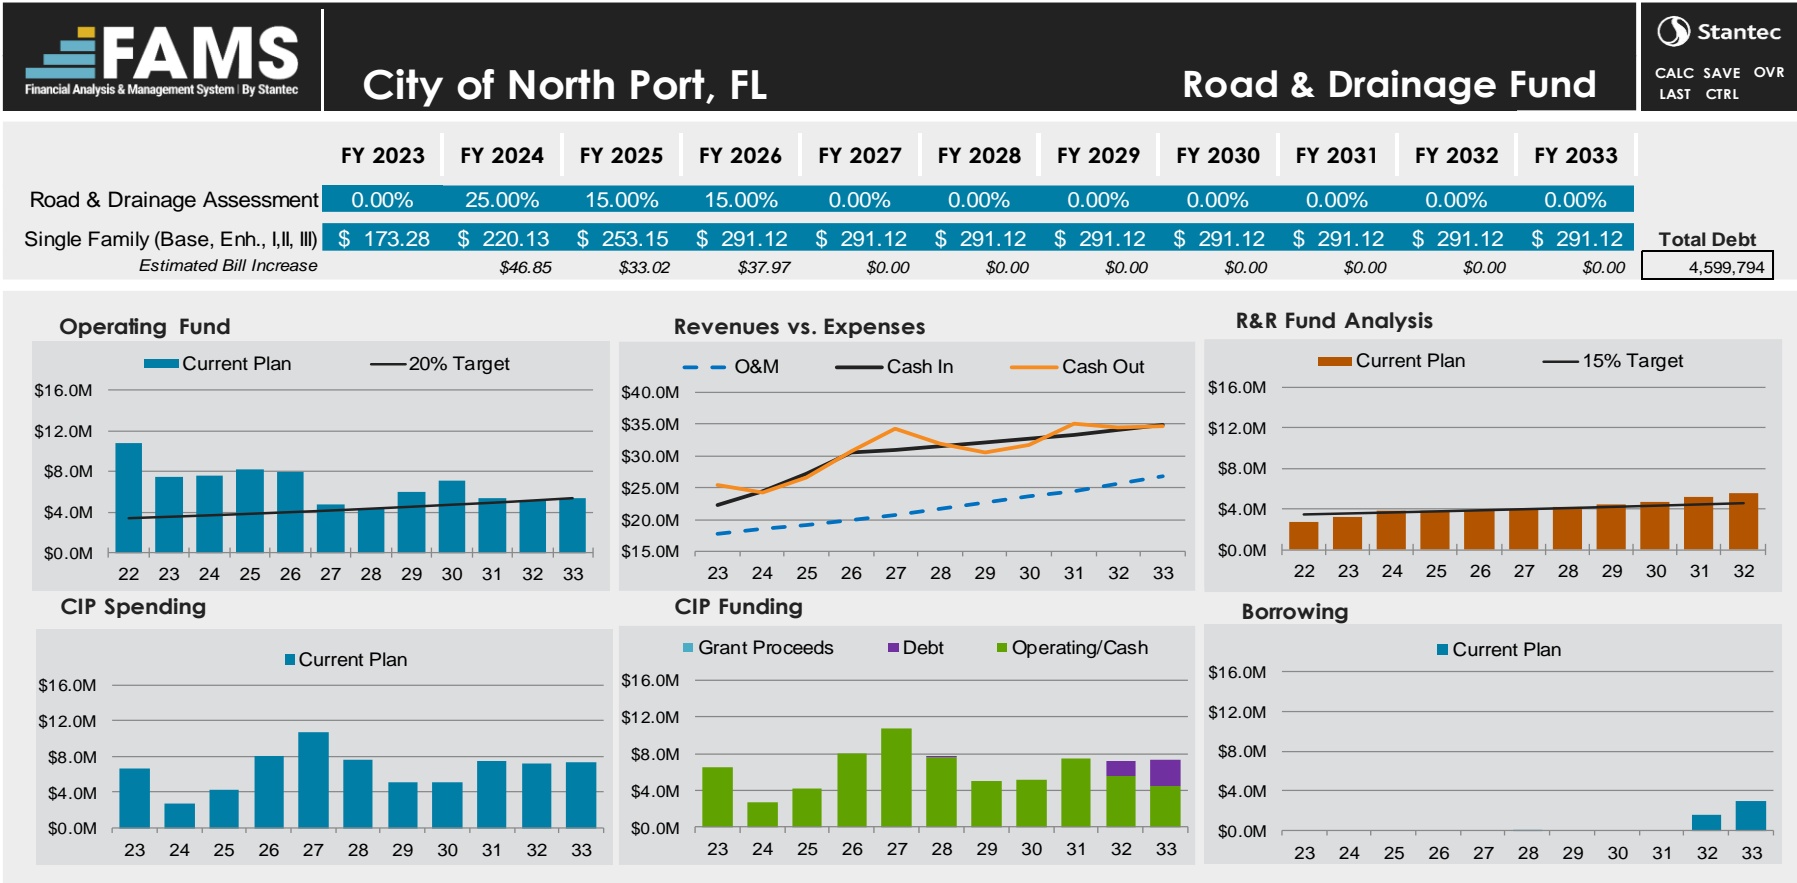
FAMS
Financial Analysis & Management System | By Stantec

City of North Port, FL

Road & Drainage Fund

Stantec
CALC SAVE OVR
LAST CTRL

| | FY 2023 | FY 2024 | FY 2025 | FY 2026 | FY 2027 | FY 2028 | FY 2029 | FY 2030 | FY 2031 | FY 2032 | FY 2033 |
|---|---|---|---|---|---|---|---|---|---|---|---|
| Road & Drainage Assessment | 0.00% | 25.00% | 15.00% | 15.00% | 0.00% | 0.00% | 0.00% | 0.00% | 0.00% | 0.00% | 0.00% |
| Single Family (Base, Enh., I,II, III) | $ 173.28 | $ 220.13 | $ 253.15 | $ 291.12 | $ 291.12 | $ 291.12 | $ 291.12 | $ 291.12 | $ 291.12 | $ 291.12 | $ 291.12 |
| Estimated Bill Increase | | $46.85 | $33.02 | $37.97 | $0.00 | $0.00 | $0.00 | $0.00 | $0.00 | $0.00 | $0.00 |

Total Debt
4,599,794

Operating Fund
Current Plan
20% Target
$16.0M
$12.0M
$8.0M
$4.0M
$0.0M
22 23 24 25 26 27 28 29 30 31 32 33

Revenues vs. Expenses
O&M
Cash In
Cash Out
$40.0M
$35.0M
$30.0M
$25.0M
$20.0M
$15.0M
23 24 25 26 27 28 29 30 31 32 33

R&R Fund Analysis
Current Plan
15% Target
$16.0M
$12.0M
$8.0M
$4.0M
$0.0M
22 23 24 25 26 27 28 29 30 31 32

CIP Spending
Current Plan
$16.0M
$12.0M
$8.0M
$4.0M
$0.0M
23 24 25 26 27 28 29 30 31 32 33

CIP Funding
Grant Proceeds
Debt
Operating/Cash
$16.0M
$12.0M
$8.0M
$4.0M
$0.0M
23 24 25 26 27 28 29 30 31 32 33

Borrowing
Current Plan
$16.0M
$12.0M
$8.0M
$4.0M
$0.0M
23 24 25 26 27 28 29 30 31 32 33